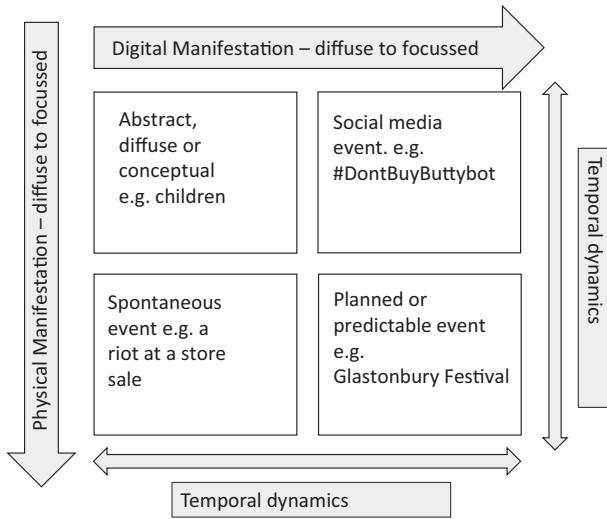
Digital Manifestation – diffuse to focussed

Physical Manifestation – diffuse to focussed

Abstract, diffuse or conceptual e.g. children

Social media event. e.g. #DontBuyButtybot

Temporal dynamics

Spontaneous event e.g. a riot at a store sale

Planned or predictable event e.g. Glastonbury Festival

Temporal dynamics